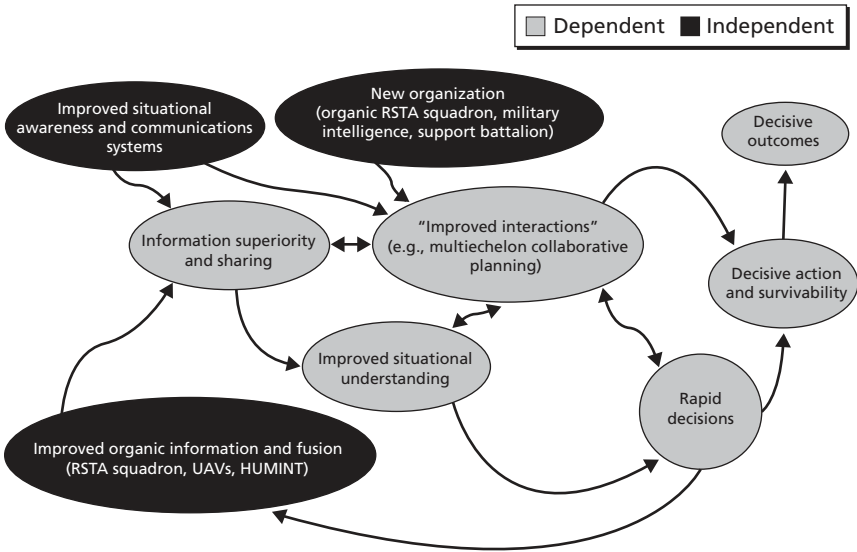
Dependent Independent

Improved situational awareness and communications systems

New organization (organic RSTA squadron, military intelligence, support battalion)

Decisive outcomes

Information superiority and sharing

"Improved interactions" (e.g., multiechelon collaborative planning)

Decisive action and survivability

Improved situational understanding

Rapid decisions

Improved organic information and fusion (RSTA squadron, UAVs, HUMINT)